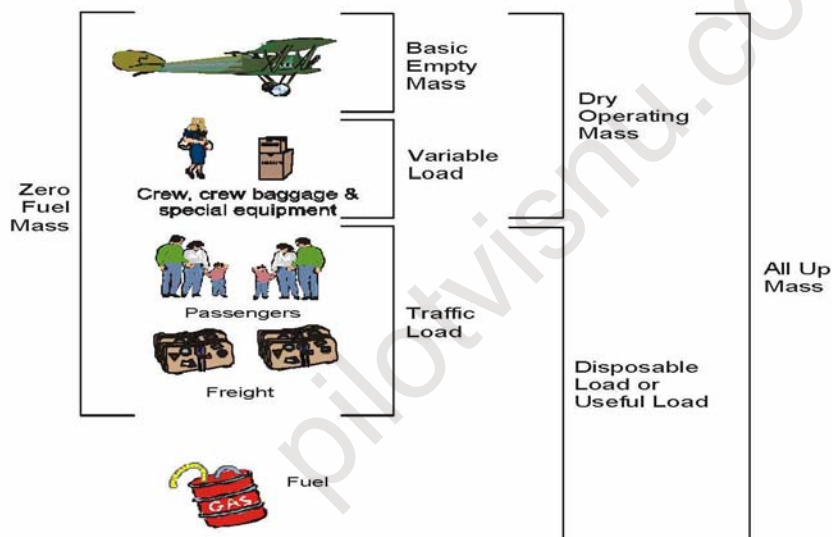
Basic Empty Mass

Crew, crew baggage & special equipment

Variable Load

Dry Operating Mass

Zero Fuel Mass

Passengers

Freight

Traffic Load

Disposable Load or Useful Load

All Up Mass

GAS

Fuel

pilotvishnu.co